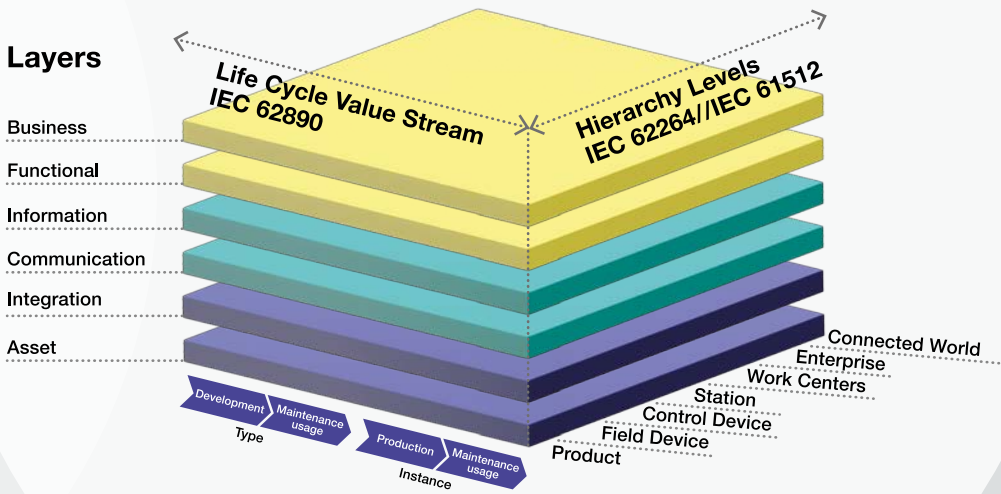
Layers

Life Cycle Value Stream
IEC 62890

Hierarchy Levels
IEC 62264//IEC 61512

Business

Functional

Information

Communication

Integration

Asset

Connected World
Enterprise
Work Centers
Station
Control Device
Field Device
Product

Development
Maintenance usage
Type

Production
Maintenance usage
Instance